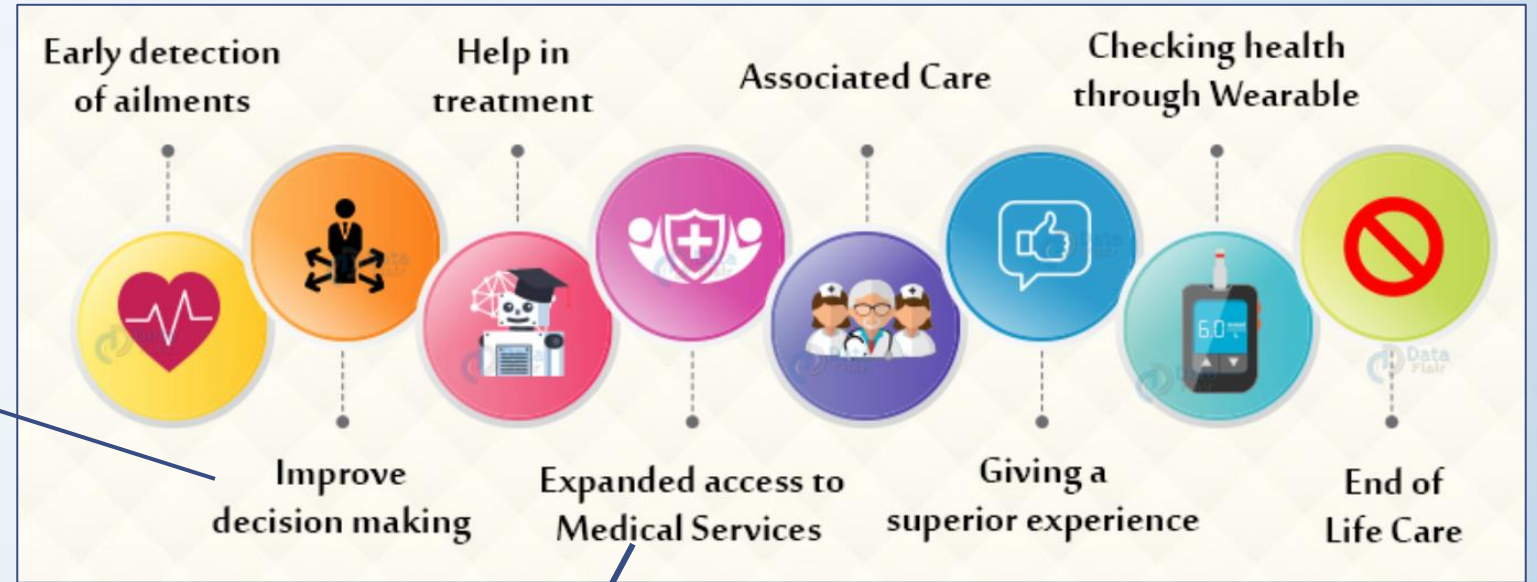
Early detection of ailments

Help in treatment

Associated Care

Checking health through Wearable

6.0

Improve decision making

Expanded access to Medical Services

Giving a superior experience

End of Life Care